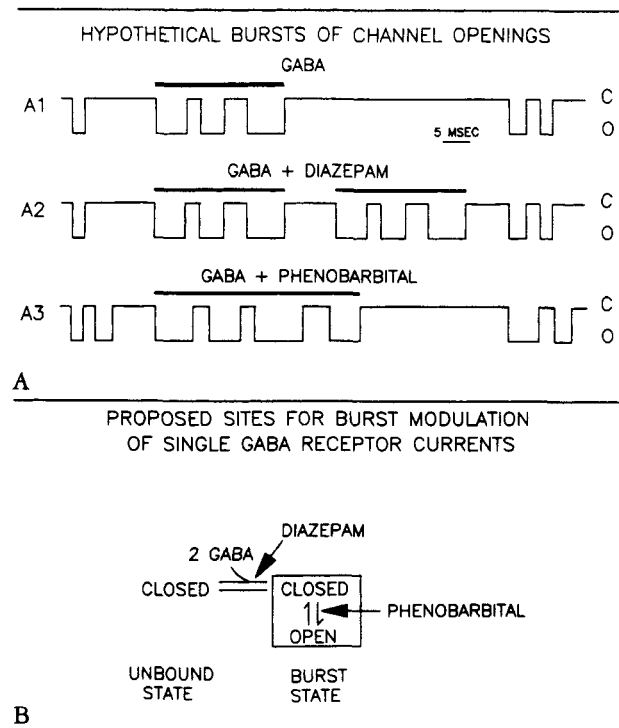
HYPOTHETICAL BURSTS OF CHANNEL OPENINGS

GABA

A1

C

O

5 MSEC

GABA + DIAZEPAM

A2

C

O

GABA + PHENOBARBITAL

A3

C

O

A

PROPOSED SITES FOR BURST MODULATION OF SINGLE GABA RECEPTOR CURRENTS

DIAZEPAM

2 GABA

CLOSED

CLOSED

OPEN

PHENOBARBITAL

UNBOUND STATE

BURST STATE

B